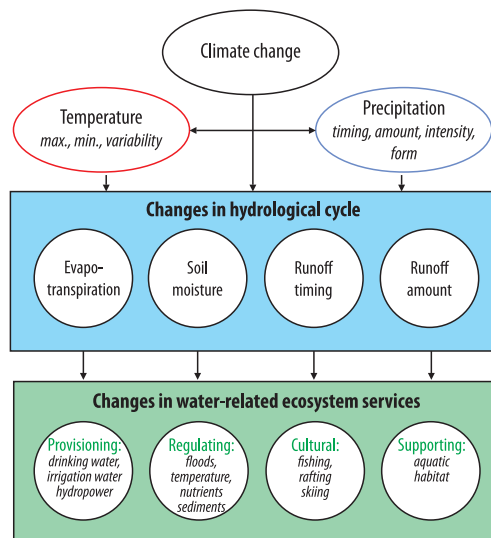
Climate change

Temperature
max., min., variability

Precipitation
timing, amount, intensity, form

Changes in hydrological cycle

Evapotranspiration

Soil moisture

Runoff timing

Runoff amount

Changes in water-related ecosystem services

Provisioning:
drinking water, irrigation water hydropower

Regulating:
floods, temperature, nutrients sediments

Cultural:
fishing, rafting skiing

Supporting:
aquatic habitat